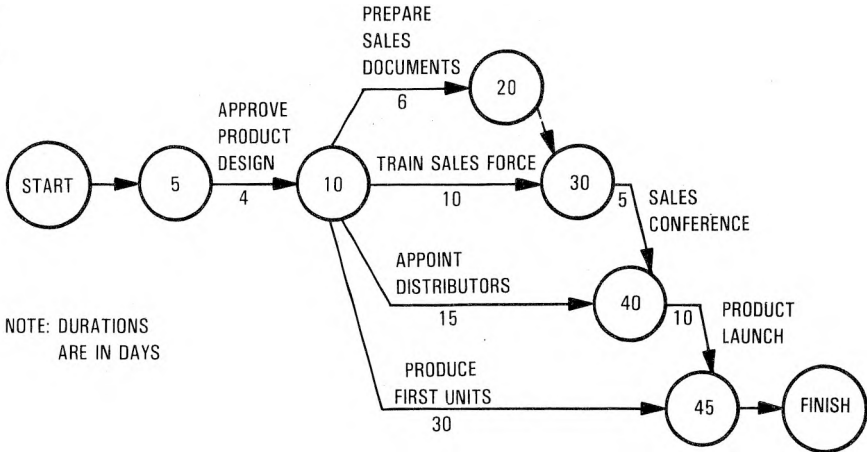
PREPARE SALES DOCUMENTS
6
20
APPROVE PRODUCT DESIGN
START
5
4
10
TRAIN SALES FORCE
10
30
5
SALES CONFERENCE
APPOINT DISTRIBUTORS
15
40
10
PRODUCT LAUNCH
NOTE: DURATIONS ARE IN DAYS
PRODUCE FIRST UNITS
30
45
FINISH